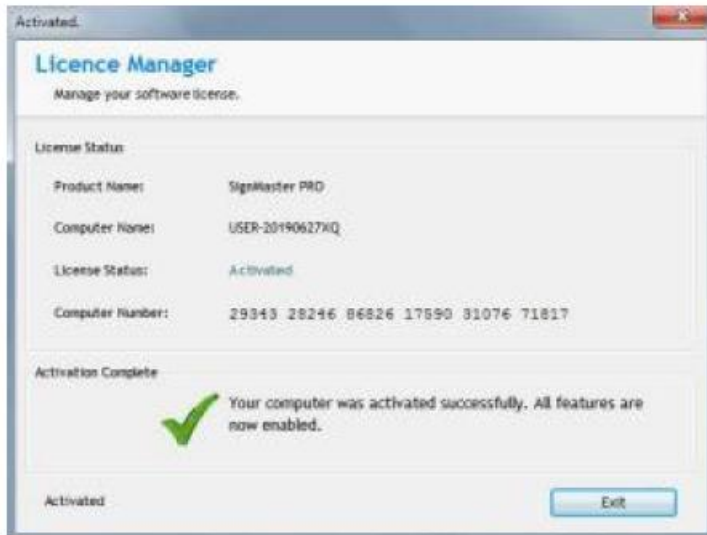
Activated.

Licence Manager

Manage your software license.

License Status

Product Name: SignMaster PRO

Computer Name: USER-20190627XQ

License Status: Activated

Computer Number: 29343 28246 86826 17590 31076 71817

Activation Complete

Your computer was activated successfully. All features are now enabled.

Activated

Exit